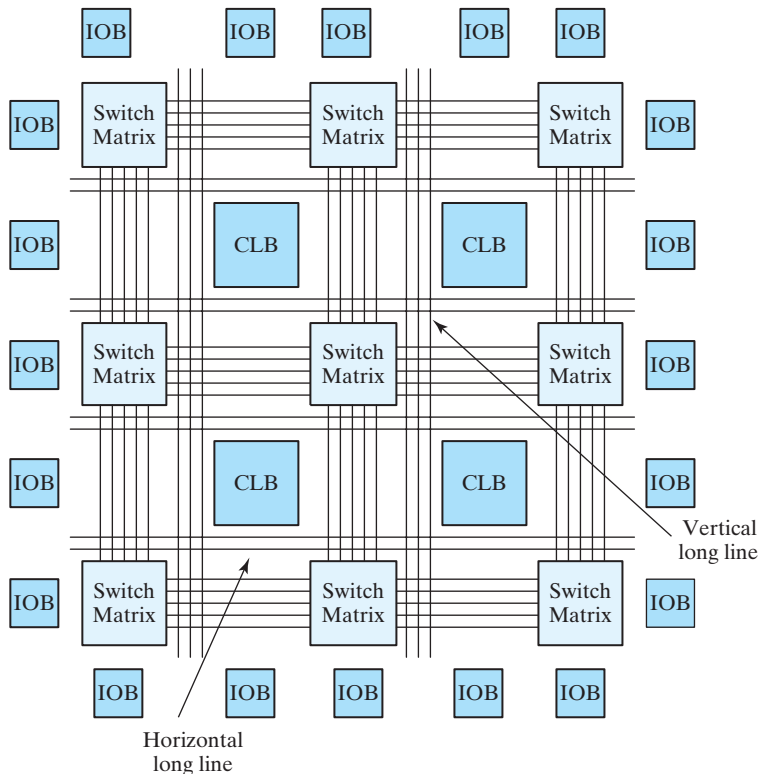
IOB IOB IOB IOB IOB

IOB
Switch Matrix
Switch Matrix
Switch Matrix
IOB

IOB
CLB
CLB
IOB

IOB
Switch Matrix
Switch Matrix
Switch Matrix
IOB

IOB
CLB
CLB
IOB

Vertical long line

IOB
Switch Matrix
Switch Matrix
Switch Matrix
IOB

IOB IOB IOB IOB IOB

Horizontal long line